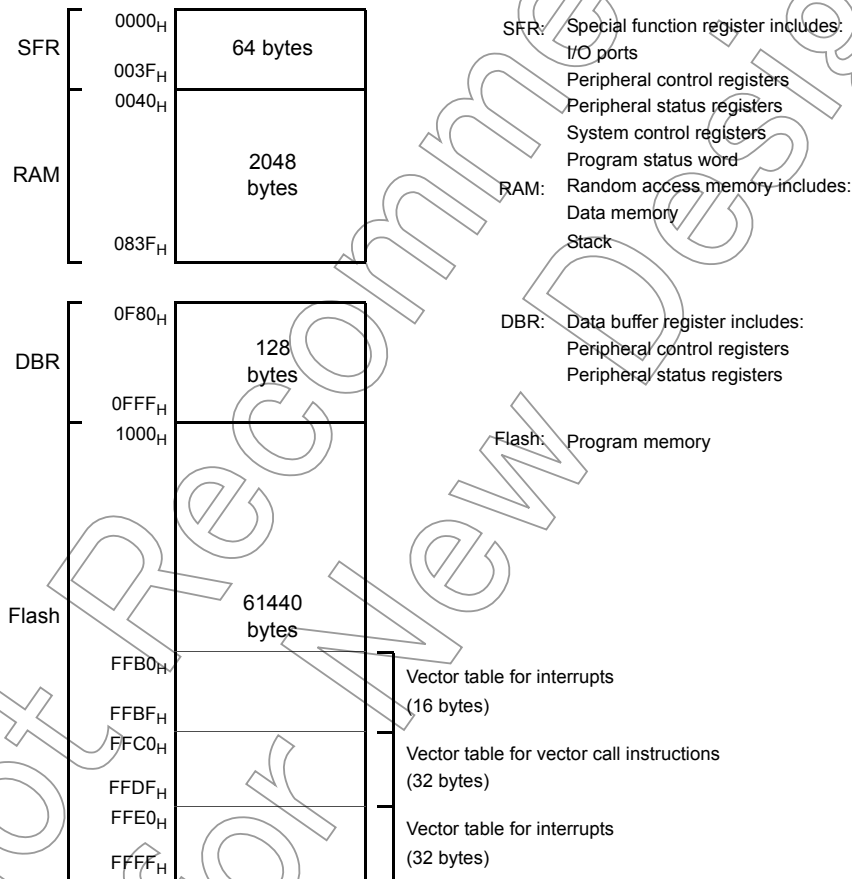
SFR

$0000_H$

64 bytes

$003F_H$

$0040_H$

RAM

2048 bytes

$083F_H$

DBR

$0F80_H$

128 bytes

$0FFF_H$

$1000_H$

Flash

61440 bytes

$FFB0_H$

$FFBF_H$

$FFC0_H$

$FFDF_H$

$FFE0_H$

$FFFF_H$

SFR: Special function register includes:
I/O ports
Peripheral control registers
Peripheral status registers
System control registers
Program status word

RAM: Random access memory includes:
Data memory
Stack

DBR: Data buffer register includes:
Peripheral control registers
Peripheral status registers

Flash: Program memory

Vector table for interrupts
(16 bytes)

Vector table for vector call instructions
(32 bytes)

Vector table for interrupts
(32 bytes)